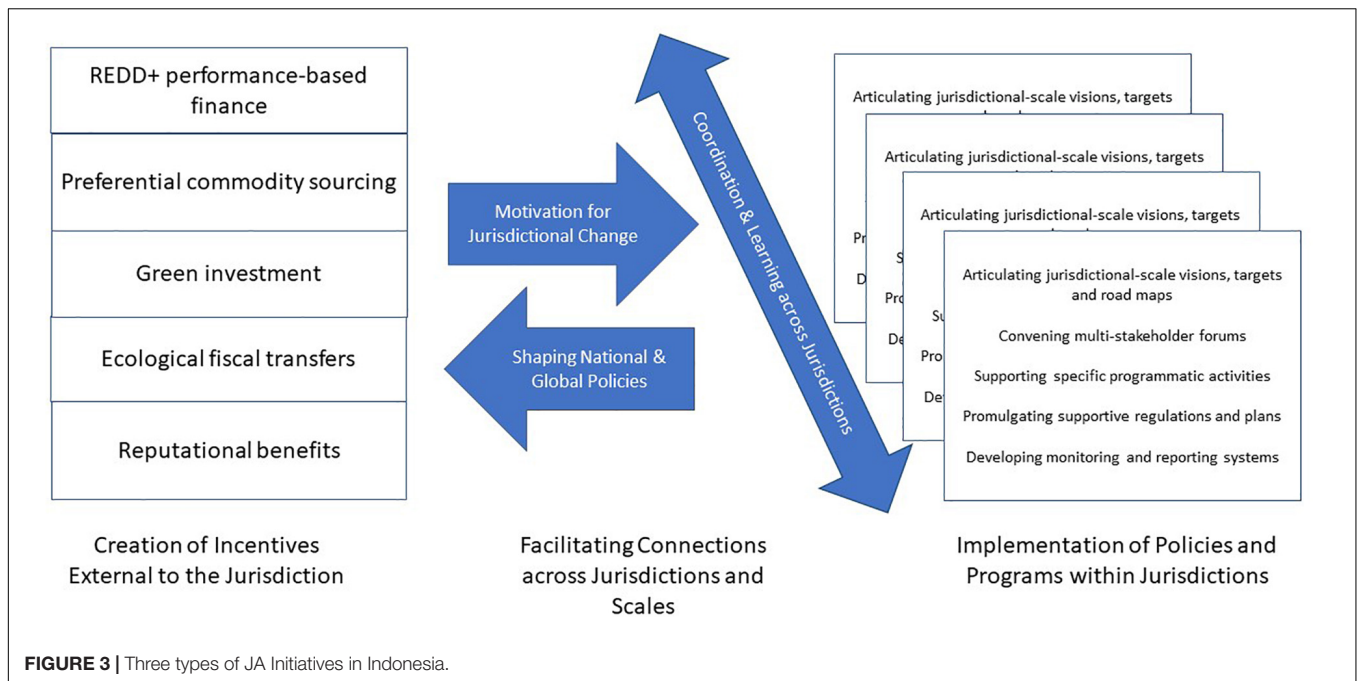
REDD+ performance-based finance

Preferential commodity sourcing

Green investment

Ecological fiscal transfers

Reputational benefits

Motivation for Jurisdictional Change

Shaping National & Global Policies

Coordination & Learning across Jurisdictions

Articulating jurisdictional-scale visions, targets

Articulating jurisdictional-scale visions, targets

Articulating jurisdictional-scale visions, targets

Pr

D

S

Pro

De

Su

Pro

De

Articulating jurisdictional-scale visions, targets and road maps

Convening multi-stakeholder forums

Supporting specific programmatic activities

Promulgating supportive regulations and plans

Developing monitoring and reporting systems

Creation of Incentives External to the Jurisdiction

Facilitating Connections across Jurisdictions and Scales

Implementation of Policies and Programs within Jurisdictions

FIGURE 3 | Three types of JA Initiatives in Indonesia.